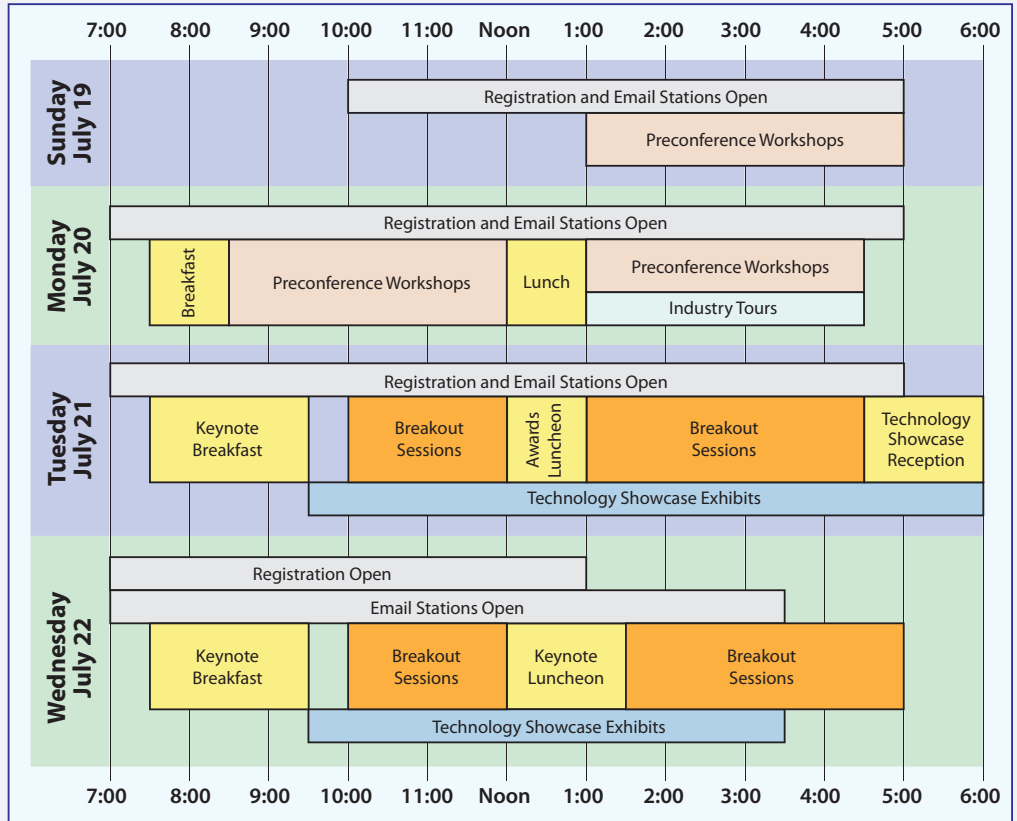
| | 7:00 | 8:00 | 9:00 | 10:00 | 11:00 | Noon | 1:00 | 2:00 | 3:00 | 4:00 | 5:00 | 6:00 |
|---|---|---|---|---|---|---|---|---|---|---|---|---|

Sunday July 19
Registration and Email Stations Open
Preconference Workshops

Monday July 20
Registration and Email Stations Open
Breakfast
Preconference Workshops
Lunch
Preconference Workshops
Industry Tours

Tuesday July 21
Registration and Email Stations Open
Keynote Breakfast
Breakout Sessions
Awards Luncheon
Breakout Sessions
Technology Showcase Reception
Technology Showcase Exhibits

Wednesday July 22
Registration Open
Email Stations Open
Keynote Breakfast
Breakout Sessions
Keynote Luncheon
Breakout Sessions
Technology Showcase Exhibits

7:00 8:00 9:00 10:00 11:00 Noon 1:00 2:00 3:00 4:00 5:00 6:00